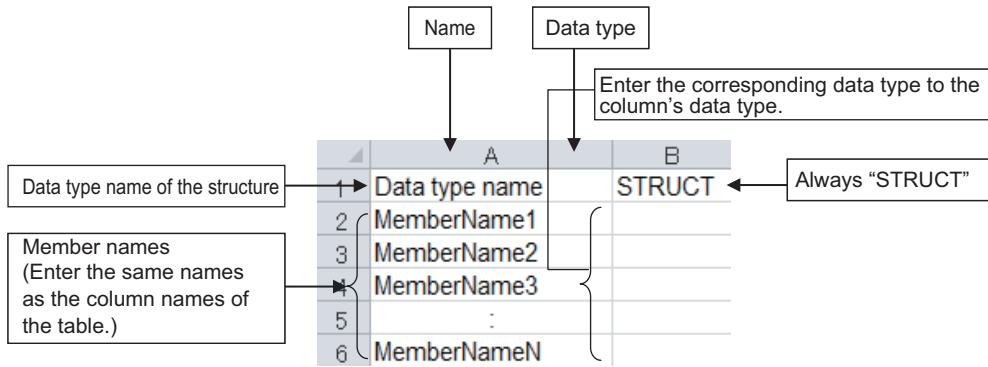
Name

Data type

Enter the corresponding data type to the column's data type.

| | A | B |
|---|---|---|
| 1 | Data type name | STRUCT |
| 2 | MemberName1 | |
| 3 | MemberName2 | |
| 4 | MemberName3 | |
| 5 | : | |
| 6 | MemberNameN | |

Data type name of the structure

Always "STRUCT"

Member names (Enter the same names as the column names of the table.)